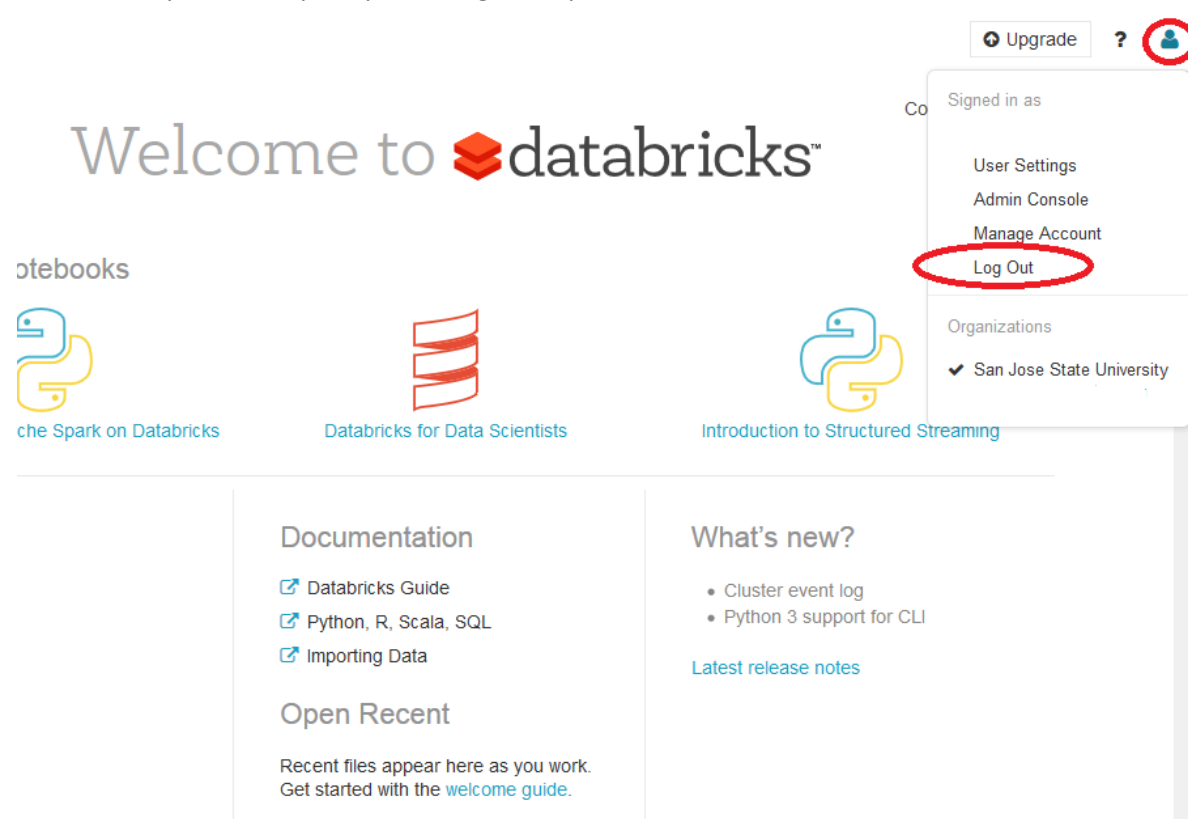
Upgrade ?

Co

Signed in as

User Settings
Admin Console
Manage Account
Log Out

Organizations

✔ San Jose State University

Welcome to databricks™

otebooks

che Spark on Databricks

Databricks for Data Scientists

Introduction to Structured Streaming

Documentation

Databricks Guide
Python, R, Scala, SQL
Importing Data

Open Recent

Recent files appear here as you work. Get started with the welcome guide.

What's new?

• Cluster event log
• Python 3 support for CLI

Latest release notes